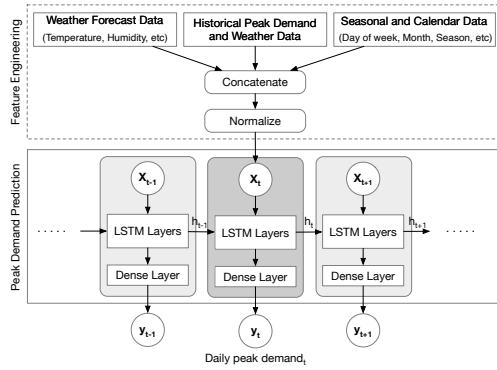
Feature Engineering

Weather Forecast Data
(Temperature, Humidity, etc)

Historical Peak Demand and Weather Data

Seasonal and Calendar Data
(Day of week, Month, Season, etc)

Concatenate

Normalize

Peak Demand Prediction

$\mathbf{x}_{t-1}$

$\mathbf{x}_t$

$\mathbf{x}_{t+1}$

.....

LSTM Layers

$h_{t-1}$

LSTM Layers

$h_t$

LSTM Layers

$h_{t+1}$

.....

Dense Layer

Dense Layer

Dense Layer

$\mathbf{y}_{t-1}$

$\mathbf{y}_t$

$\mathbf{y}_{t+1}$

Daily peak demand$_t$